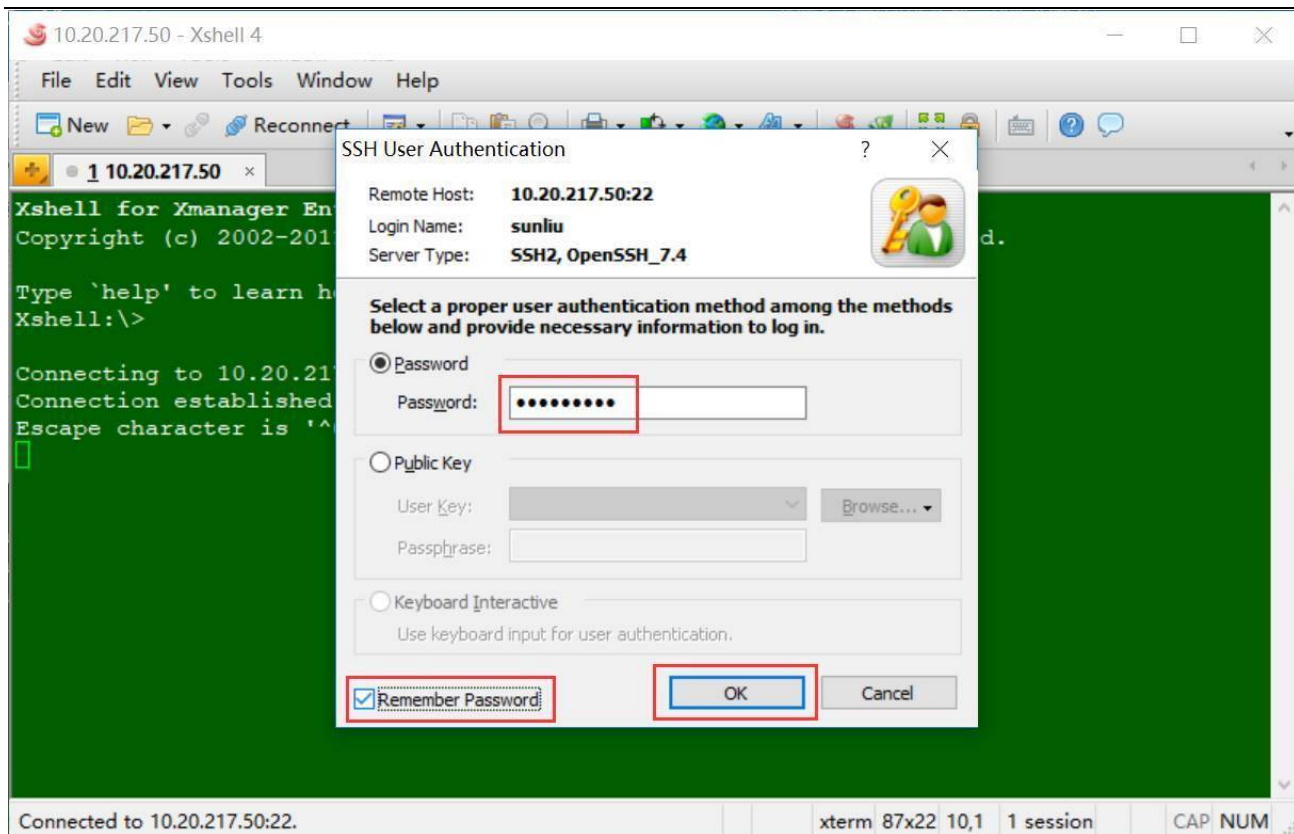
10.20.217.50 - Xshell 4

File Edit View Tools Window Help

New Reconnect

1 10.20.217.50 ×

Xshell for Xmanager En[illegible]
Copyright (c) 2002-201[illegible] d.

Type `help' to learn h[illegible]
Xshell:\>

Connecting to 10.20.21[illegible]
Connection established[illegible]
Escape character is '^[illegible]

SSH User Authentication ? ×

Remote Host: 10.20.217.50:22
Login Name: sunliu
Server Type: SSH2, OpenSSH_7.4

Select a proper user authentication method among the methods below and provide necessary information to log in.

Password
Password: •••••••••

Public Key
User Key:
Browse...
Passphrase:

Keyboard Interactive
Use keyboard input for user authentication.

Remember Password

OK

Cancel

Connected to 10.20.217.50:22.

xterm 87x22 10,1 1 session CAP NUM